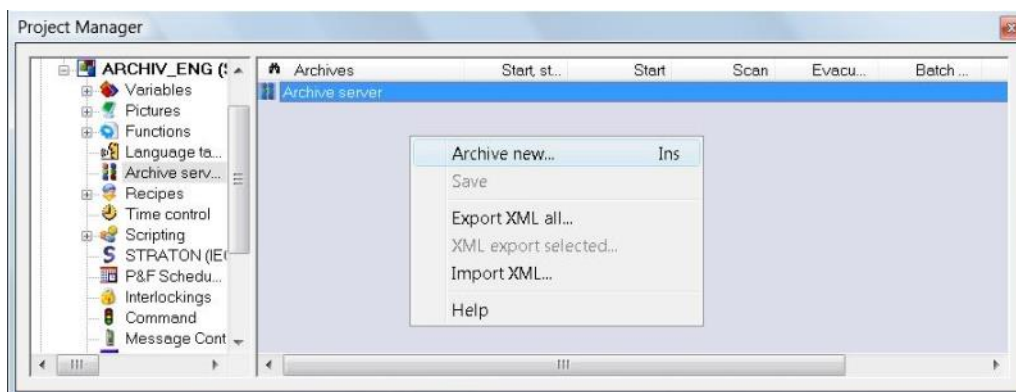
Project Manager

ARCHIV_ENG (
Variables
Pictures
Functions
Language ta...
Archive serv...
Recipes
Time control
Scripting
STRATON (IE
P&F Schedu...
Interlockings
Command
Message Cont

| Archives | Start, st... | Start | Scan | Evacu... | Batch ... |
|---|---|---|---|---|---|
| Archive server | | | | | |

Archive new... Ins
Save
Export XML all...
XML export selected...
Import XML...
Help